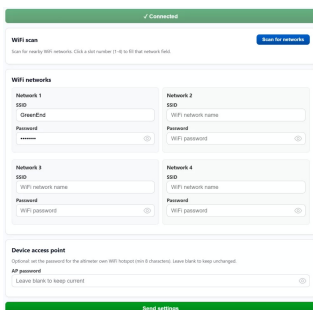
✓ Connected

WiFi scan

Scan for networks

Scan for nearby WiFi networks. Click a slot number (1–4) to fill that network field.

WiFi networks

Network 1
SSID
GreenEnd
Password
••••••••

Network 2
SSID
WiFi network name
Password
WiFi password

Network 3
SSID
WiFi network name
Password
WiFi password

Network 4
SSID
WiFi network name
Password
WiFi password

Device access point

Optional: set the password for the altimeter own WiFi hotspot (min 8 characters). Leave blank to keep unchanged.

AP password
Leave blank to keep current

Send settings